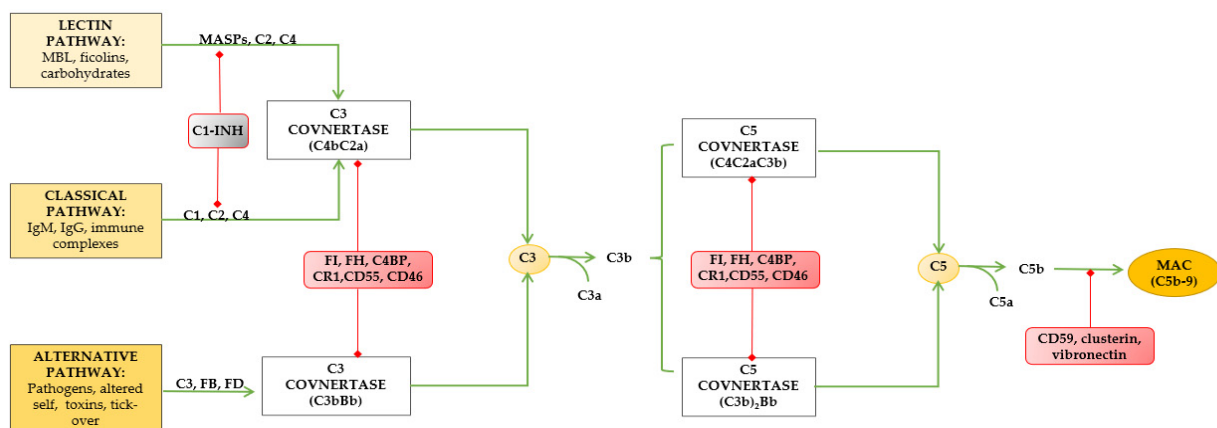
LECTIN PATHWAY:
MBL, ficolins, carbohydrates

MASPs, C2, C4

C1-INH

C3 COVNERTASE
(C4bC2a)

CLASSICAL PATHWAY:
IgM, IgG, immune complexes

C1, C2, C4

FI, FH, C4BP, CR1,CD55, CD46

C3

C3b

C3a

C5 COVNERTASE
(C4C2aC3b)

FI, FH, C4BP, CR1,CD55, CD46

C5

C5b

C5a

MAC
(C5b-9)

CD59, clusterin, vibronectin

ALTERNATIVE PATHWAY:
Pathogens, altered self, toxins, tick-over

C3, FB, FD

C3 COVNERTASE
(C3bBb)

C5 COVNERTASE
$(C3b)_2Bb$